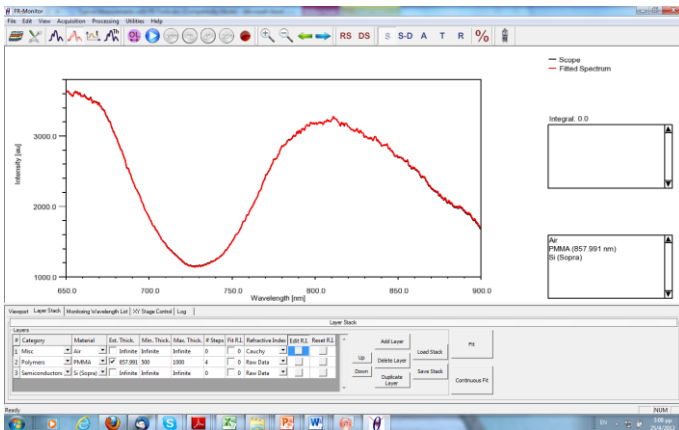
FR-Monitor

File Edit View Acquisition Processing Utilities Help

RS DS S S-D A T R %

Scope
Fitted Spectrum

3000.0
2000.0
1000.0

Intensity [au]

650.0 700.0 750.0 800.0 850.0 900.0

Wavelength [nm]

Integral: 0.0

Air
PMMA (857.991 nm)
Si (Sopra)

Viewport | Layer Stack | Monitoring Wavelength List | XY Stage Control | Log

Layer Stack

Layers

| # | Category | Material | Est. Thick. | Min. Thick. | Max. Thick. | # Steps | Fit R.I. | Refractive Index | Edit R.I. | Reset R.I. |
|---|---|---|---|---|---|---|---|---|---|---|
| 1 | Misc | Air | Infinite | Infinite | Infinite | 0 | 0 | Cauchy | | |
| 2 | Polymers | PMMA | 857.991 | 500 | 1000 | 4 | 0 | Raw Data | | |
| 3 | Semiconductors | Si (Sopra) | Infinite | Infinite | Infinite | 0 | 0 | Raw Data | | |

Up
Down
Add Layer
Delete Layer
Duplicate Layer
Load Stack
Save Stack
Fit
Continuous Fit

Ready

NUM